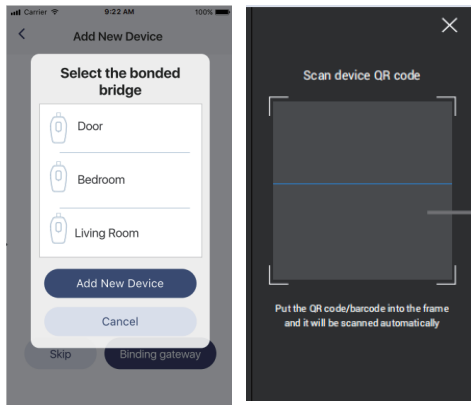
Carrier 9:22 AM 100%

<

Add New Device

Select the bonded bridge

Door

Bedroom

Living Room

Add New Device

Cancel

Skip

Binding gateway

×

Scan device QR code

Put the QR code/barcode into the frame and it will be scanned automatically